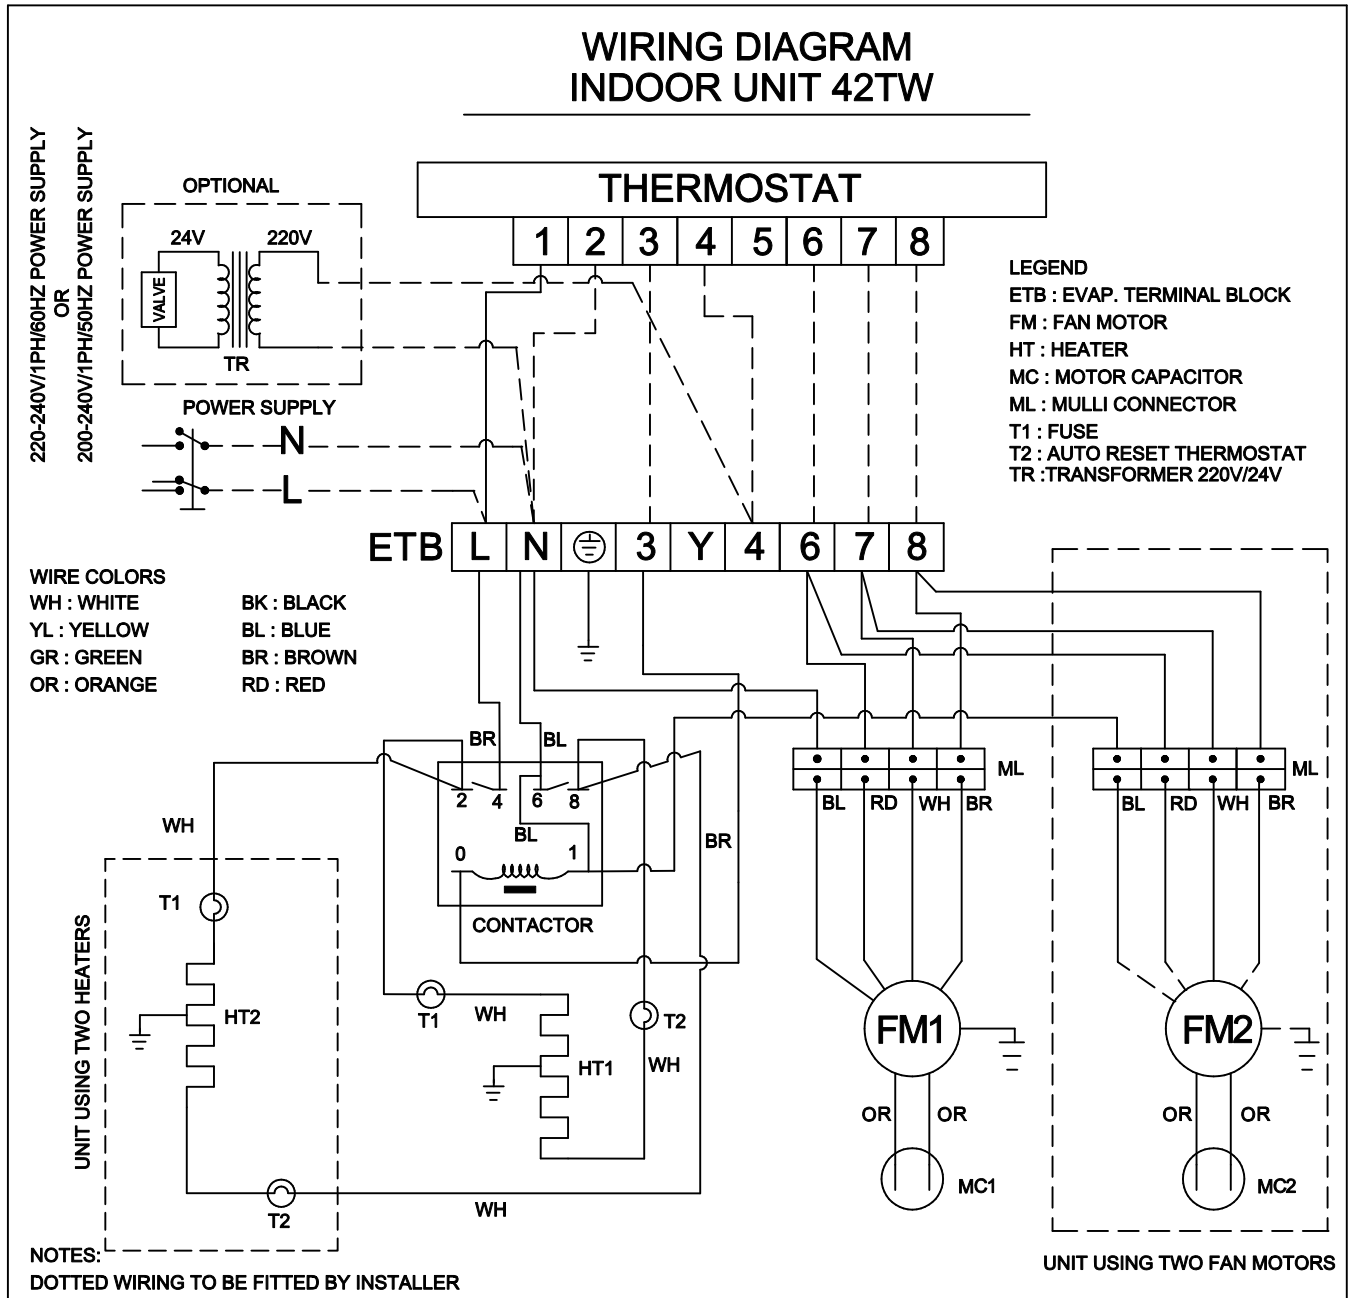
WIRING DIAGRAM
INDOOR UNIT 42TW

220-240V/1PH/60HZ POWER SUPPLY
OR
200-240V/1PH/50HZ POWER SUPPLY

OPTIONAL

24V 220V

VALVE

TR

POWER SUPPLY

N

L

THERMOSTAT

| 1 | 2 | 3 | 4 | 5 | 6 | 7 | 8 |
|---|---|---|---|---|---|---|---|

LEGEND
ETB : EVAP. TERMINAL BLOCK
FM : FAN MOTOR
HT : HEATER
MC : MOTOR CAPACITOR
ML : MULLI CONNECTOR
T1 : FUSE
T2 : AUTO RESET THERMOSTAT
TR :TRANSFORMER 220V/24V

ETB

| L | N | ⏚ | 3 | Y | 4 | 6 | 7 | 8 |
|---|---|---|---|---|---|---|---|---|

WIRE COLORS
WH : WHITE
YL : YELLOW
GR : GREEN
OR : ORANGE

BK : BLACK
BL : BLUE
BR : BROWN
RD : RED

BR BL

2 4 6 8

BL

0 1

CONTACTOR

BR

WH

T1

HT2

T2

UNIT USING TWO HEATERS

T1 WH

HT1

T2

WH

WH

ML

BL RD WH BR

FM1

OR OR

MC1

ML

BL RD WH BR

FM2

OR OR

MC2

UNIT USING TWO FAN MOTORS

NOTES:
DOTTED WIRING TO BE FITTED BY INSTALLER